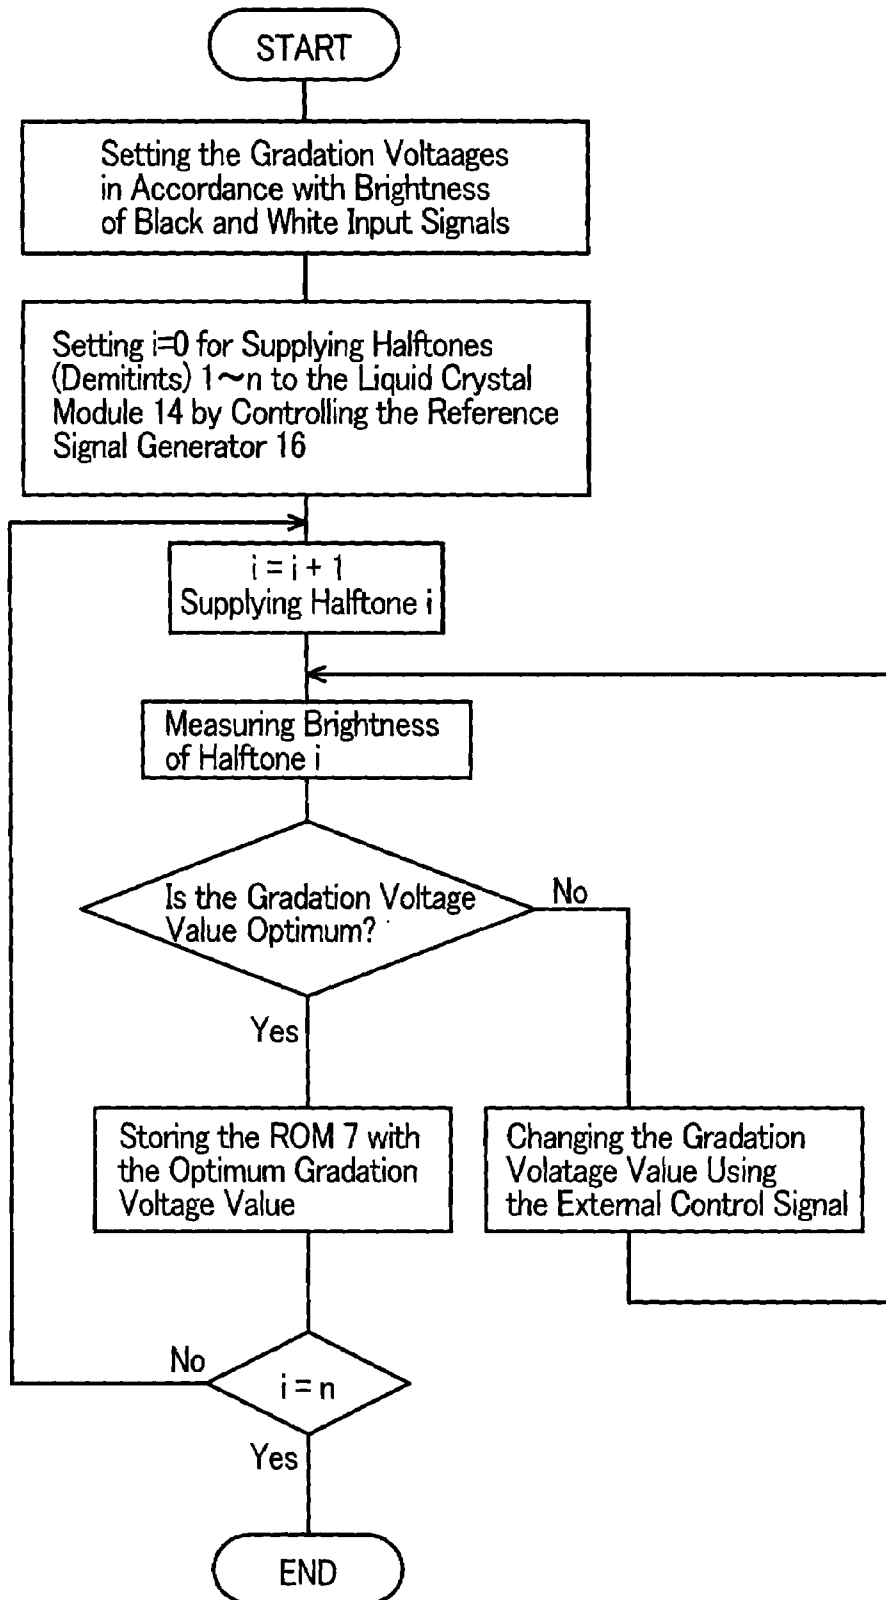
START

Setting the Gradation Voltaages in Accordance with Brightness of Black and White Input Signals

Setting i=0 for Supplying Halftones (Demitints) 1~n to the Liquid Crystal Module 14 by Controlling the Reference Signal Generator 16

i = i + 1
Supplying Halftone i

Measuring Brightness of Halftone i

Is the Gradation Voltage Value Optimum?

No

Yes

Storing the ROM 7 with the Optimum Gradation Voltage Value

Changing the Gradation Volatage Value Using the External Control Signal

No

i = n

Yes

END